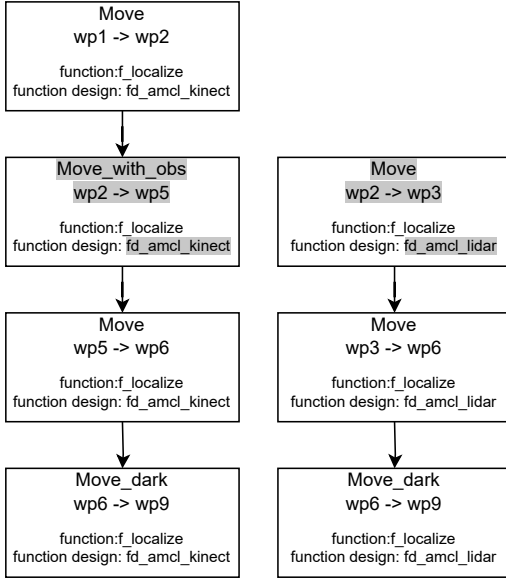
Move
wp1 -> wp2

function:f_localize
function design: fd_amcl_kinect

Move_with_obs
wp2 -> wp5

function:f_localize
function design: fd_amcl_kinect

Move
wp5 -> wp6

function:f_localize
function design: fd_amcl_kinect

Move_dark
wp6 -> wp9

function:f_localize
function design: fd_amcl_kinect

Move
wp2 -> wp3

function:f_localize
function design: fd_amcl_lidar

Move
wp3 -> wp6

function:f_localize
function design: fd_amcl_lidar

Move_dark
wp6 -> wp9

function:f_localize
function design: fd_amcl_lidar